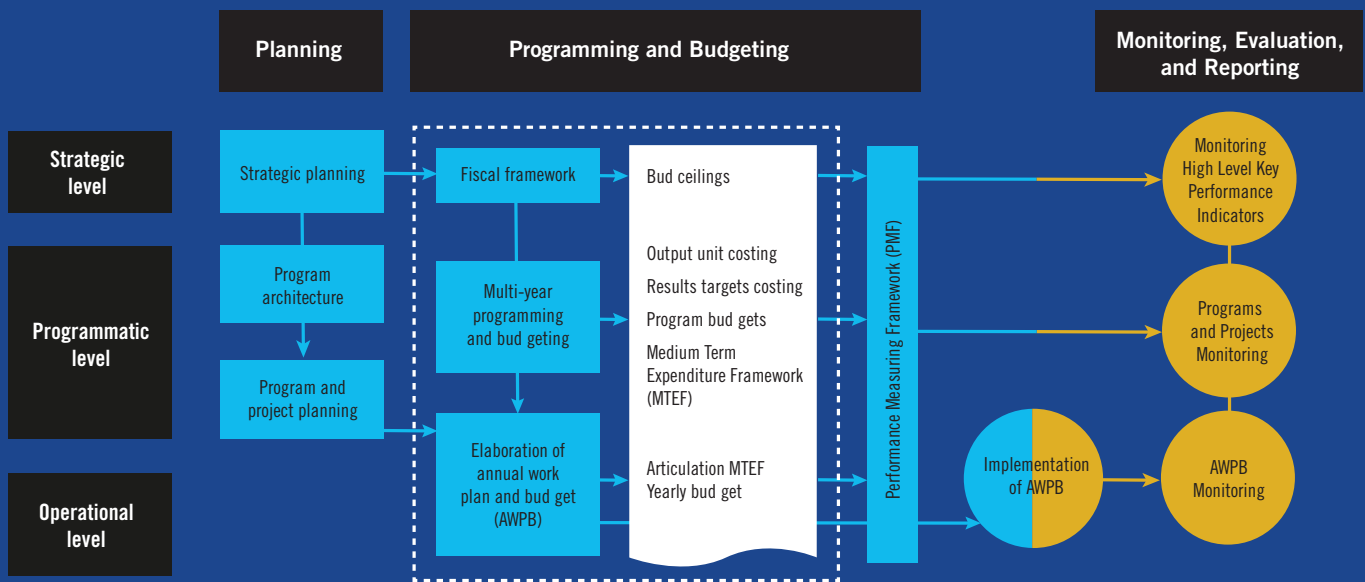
Planning

Programming and Budgeting

Monitoring, Evaluation, and Reporting

Strategic level

Programmatic level

Operational level

Strategic planning

Program architecture

Program and project planning

Fiscal framework

Multi-year programming and bud geting

Elaboration of annual work plan and bud get (AWPB)

Bud ceilings

Output unit costing

Results targets costing

Program bud gets

Medium Term Expenditure Framework (MTEF)

Articulation MTEF Yearly bud get

Performance Measuring Framework (PMF)

Monitoring High Level Key Performance Indicators

Programs and Projects Monitoring

Implementation of AWPB

AWPB Monitoring